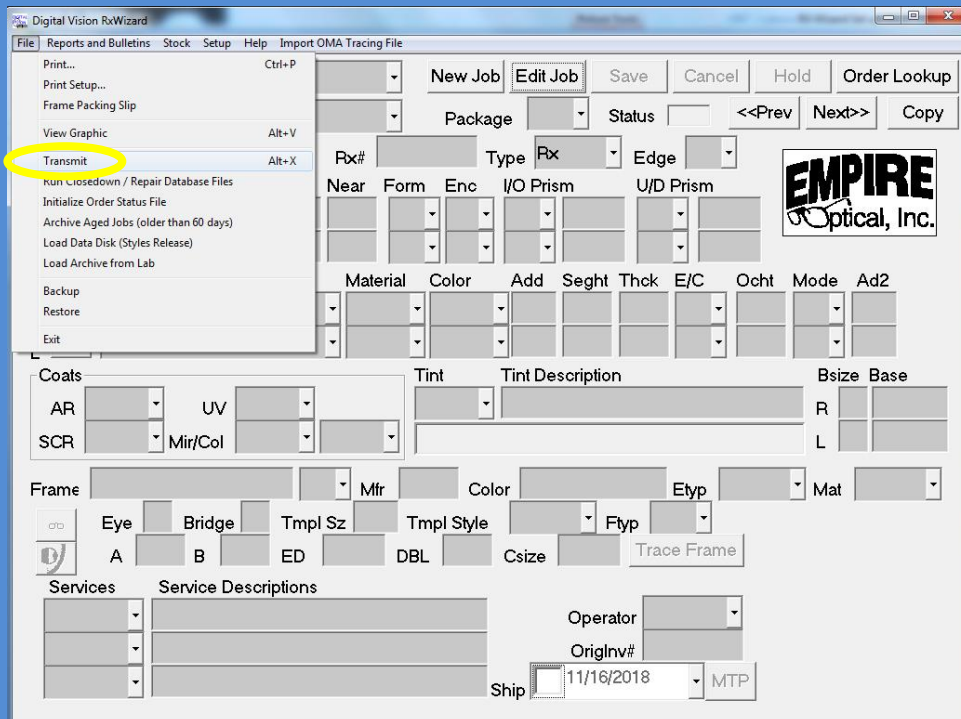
Digital Vision RxWizard

File Reports and Bulletins Stock Setup Help Import OMA Tracing File

Print... Ctrl+P
Print Setup...
Frame Packing Slip
View Graphic Alt+V
Transmit Alt+X
Run Closedown / Repair Database Files
Initialize Order Status File
Archive Aged Jobs (older than 60 days)
Load Data Disk (Styles Release)
Load Archive from Lab
Backup
Restore
Exit

New Job Edit Job Save Cancel Hold Order Lookup

Package Status <<Prev Next>> Copy

Rx# Type Rx Edge

EMPIRE Optical, Inc.

Near Form Enc I/O Prism U/D Prism

Material Color Add Seght Thck E/C Ocht Mode Ad2

Coats
AR UV
SCR Mir/Col

Tint Tint Description Bsize Base
R
L

Frame Mfr Color Etyp Mat

Eye Bridge Tmpl Sz Tmpl Style Ftyp
A B ED DBL Csize Trace Frame

Services Service Descriptions

Operator
OrigInv#
Ship 11/16/2018 MTP